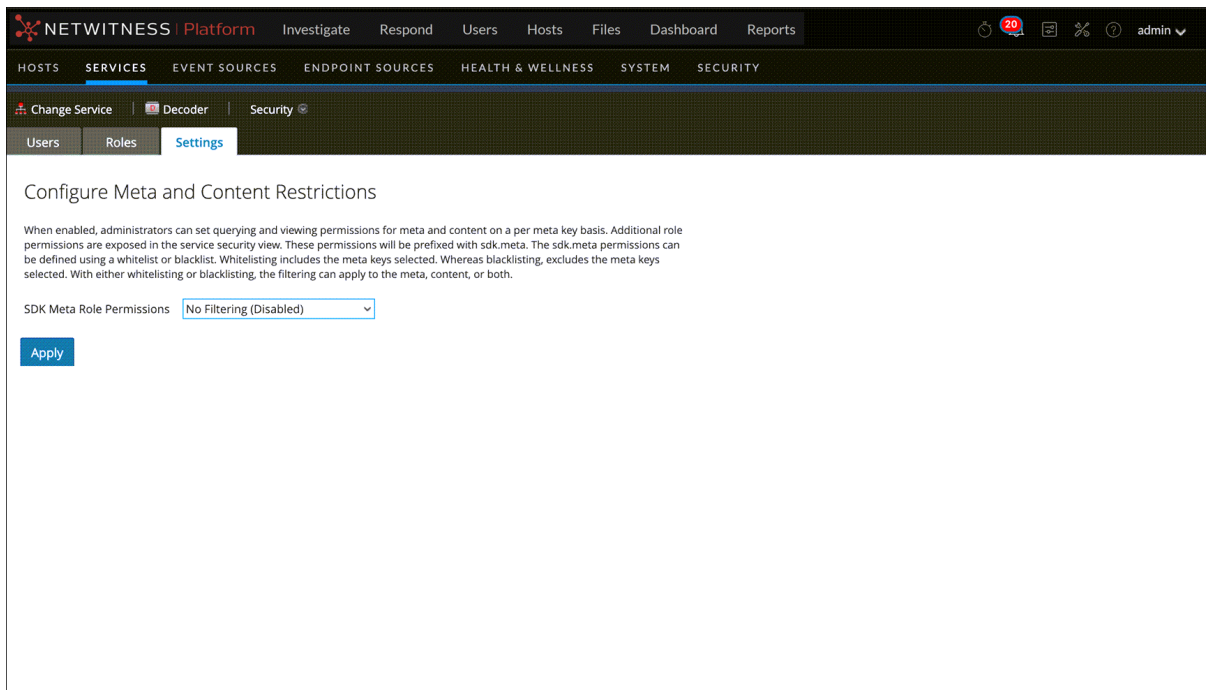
NETWITNESS Platform Investigate Respond Users Hosts Files Dashboard Reports 20 admin

HOSTS SERVICES EVENT SOURCES ENDPOINT SOURCES HEALTH & WELLNESS SYSTEM SECURITY

Change Service | Decoder | Security

Users Roles Settings

Configure Meta and Content Restrictions

When enabled, administrators can set querying and viewing permissions for meta and content on a per meta key basis. Additional role permissions are exposed in the service security view. These permissions will be prefixed with sdk.meta. The sdk.meta permissions can be defined using a whitelist or blacklist. Whitelisting includes the meta keys selected. Whereas blacklisting, excludes the meta keys selected. With either whitelisting or blacklisting, the filtering can apply to the meta, content, or both.

SDK Meta Role Permissions No Filtering (Disabled)

Apply